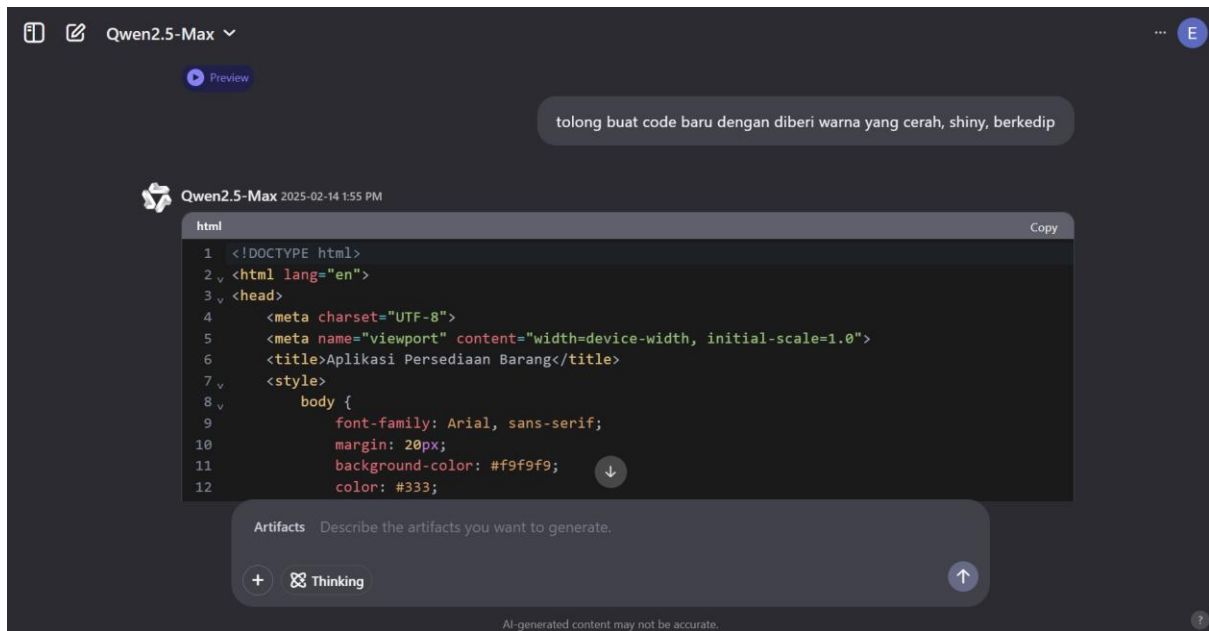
Qwen2.5-Max

··· E

Preview

tolong buat code baru dengan diberi warna yang cerah, shiny, berkedip

Qwen2.5-Max 2025-02-14 1:55 PM

html

Copy

1 <!DOCTYPE html>
2 <html lang="en">
3 <head>
4 <meta charset="UTF-8">
5 <meta name="viewport" content="width=device-width, initial-scale=1.0">
6 <title>Aplikasi Persediaan Barang</title>
7 <style>
8 body {
9 font-family: Arial, sans-serif;
10 margin: 20px;
11 background-color: #f9f9f9;
12 color: #333;

Artifacts Describe the artifacts you want to generate.

+ Thinking

AI-generated content may not be accurate.

?